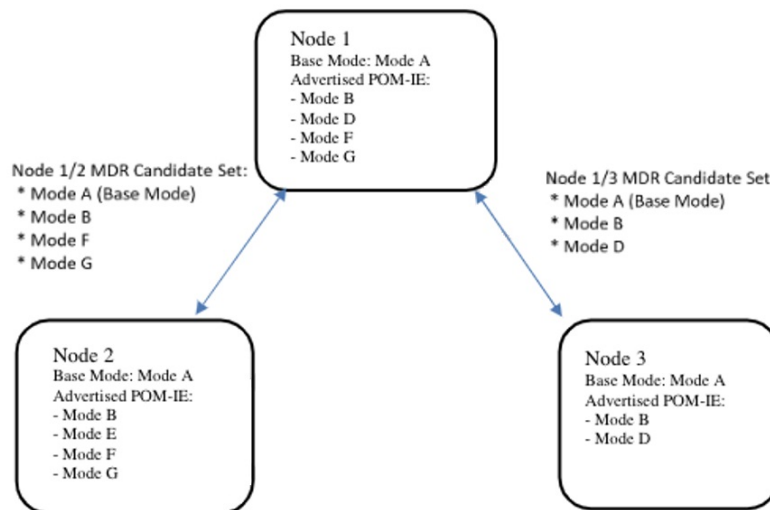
Node 1
Base Mode: Mode A
Advertised POM-IE:
- Mode B
- Mode D
- Mode F
- Mode G

Node 1/2 MDR Candidate Set:
* Mode A (Base Mode)
* Mode B
* Mode F
* Mode G

Node 1/3 MDR Candidate Set
* Mode A (Base Mode)
* Mode B
* Mode D

Node 2
Base Mode: Mode A
Advertised POM-IE:
- Mode B
- Mode E
- Mode F
- Mode G

Node 3
Base Mode: Mode A
Advertised POM-IE:
- Mode B
- Mode D